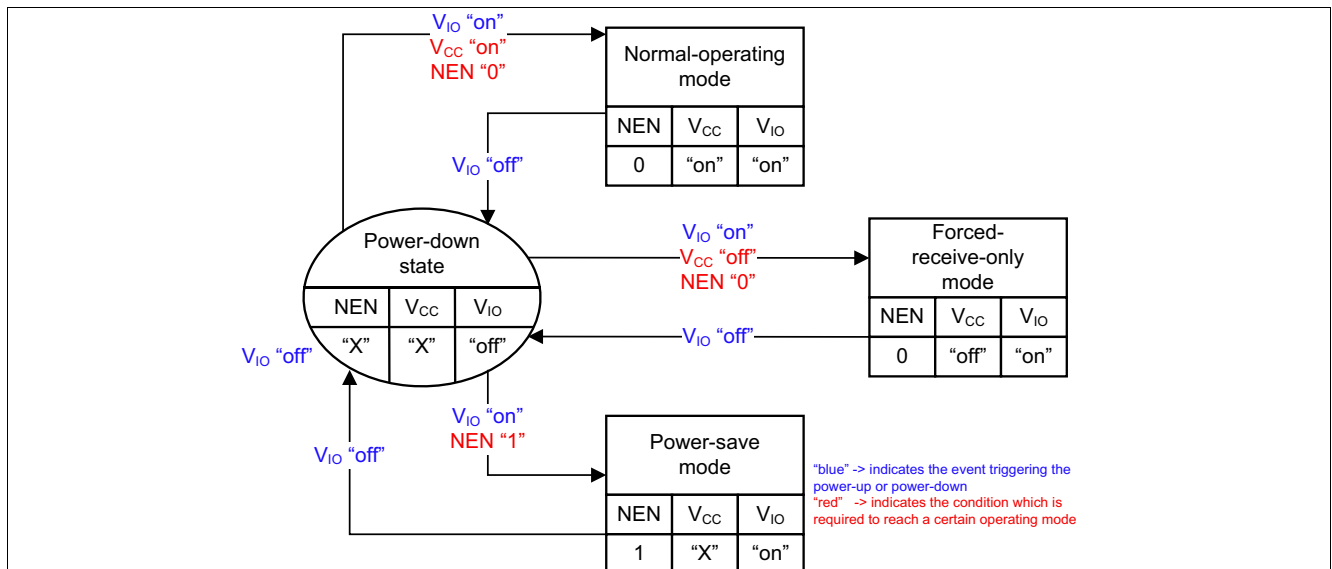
$V_{IO}$ “on”
$V_{CC}$ “on”
NEN “0”

Normal-operating mode

| NEN | $V_{CC}$ | $V_{IO}$ |
|---|---|---|
| 0 | “on” | “on” |

$V_{IO}$ “off”

Power-down state

| NEN | $V_{CC}$ | $V_{IO}$ |
|---|---|---|
| “X” | “X” | “off” |

$V_{IO}$ “on”
$V_{CC}$ “off”
NEN “0”

Forced-receive-only mode

| NEN | $V_{CC}$ | $V_{IO}$ |
|---|---|---|
| 0 | “off” | “on” |

$V_{IO}$ “off”

$V_{IO}$ “off”

$V_{IO}$ “on”
NEN “1”

$V_{IO}$ “off”

Power-save mode

| NEN | $V_{CC}$ | $V_{IO}$ |
|---|---|---|
| 1 | “X” | “on” |

“blue” -> indicates the event triggering the power-up or power-down
“red” -> indicates the condition which is required to reach a certain operating mode